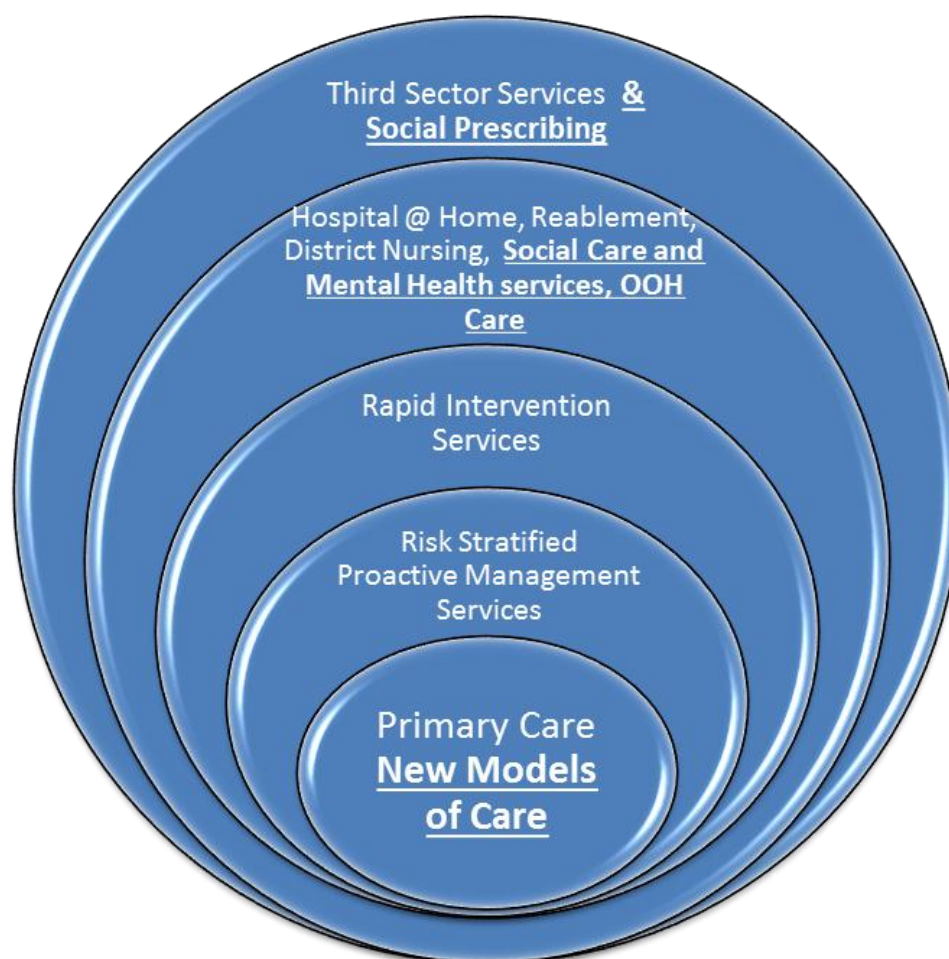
Third Sector Services **&**
**Social Prescribing**

Hospital @ Home, Reablement, District Nursing, **Social Care and Mental Health services, OOH Care**

Rapid Intervention Services

Risk Stratified Proactive Management Services

Primary Care
**New Models of Care**